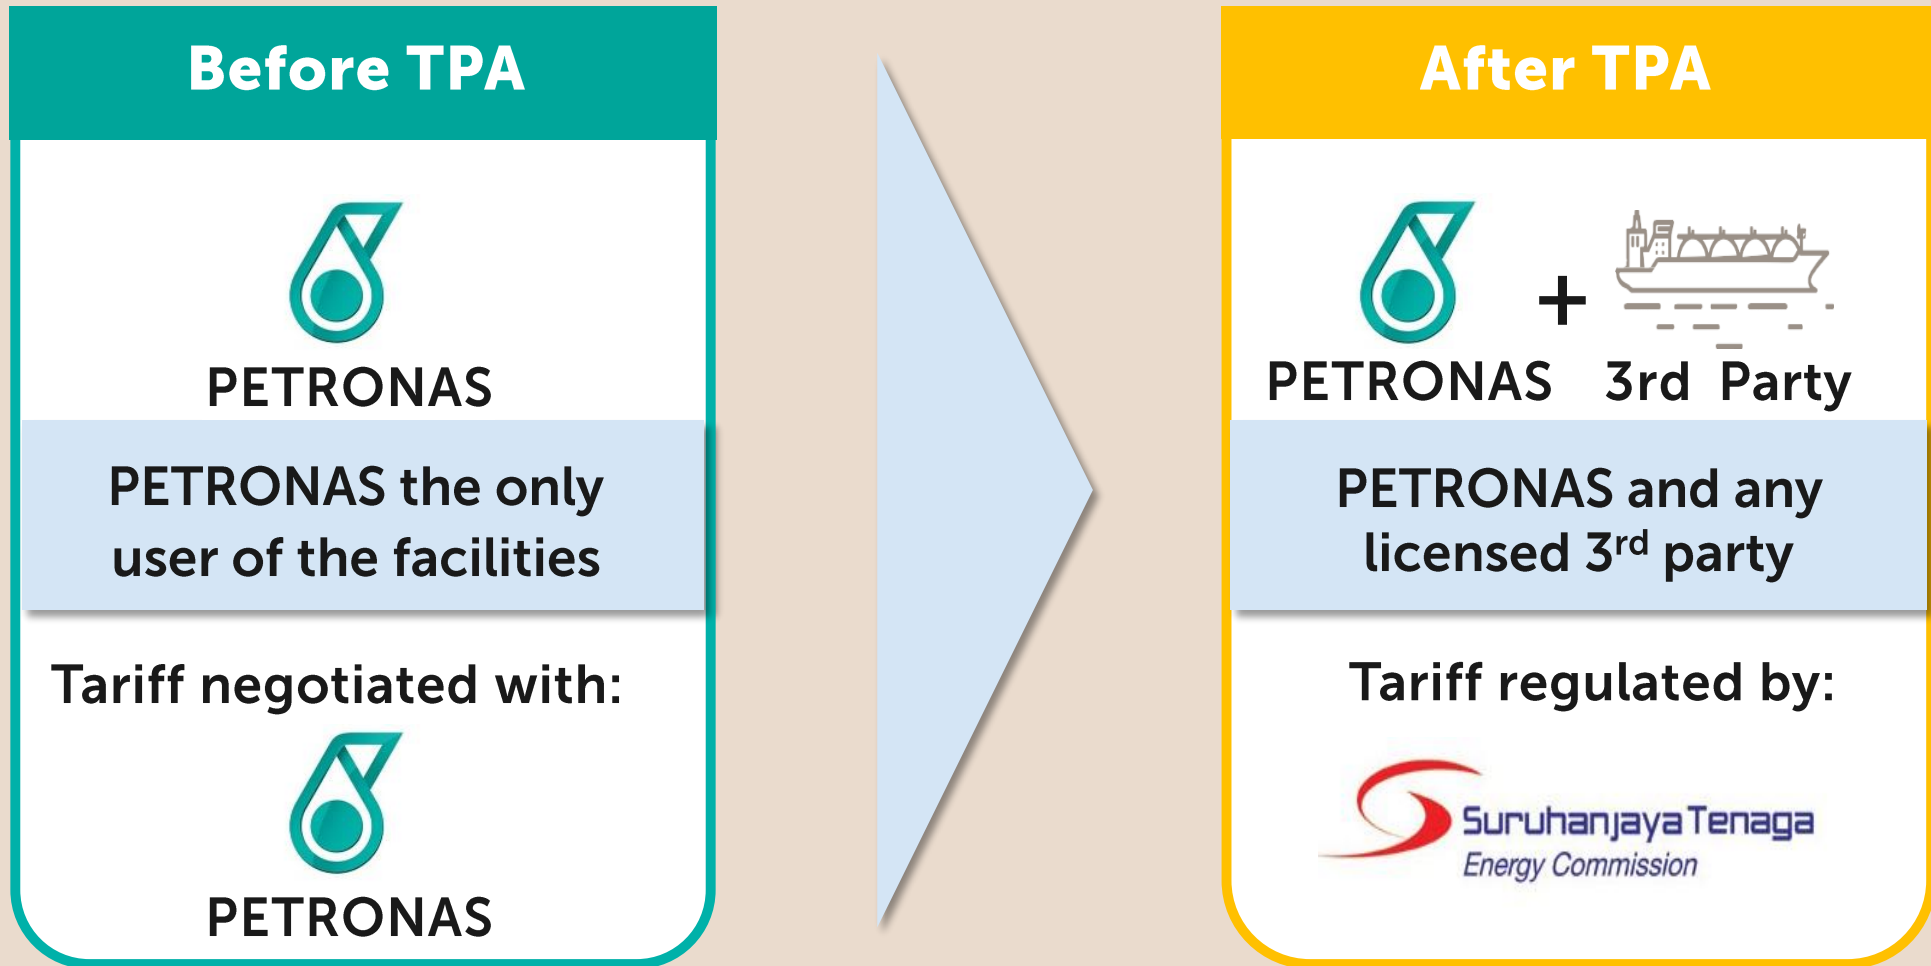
Before TPA

PETRONAS

PETRONAS the only user of the facilities

Tariff negotiated with:

PETRONAS

After TPA

PETRONAS + 3rd Party

PETRONAS and any licensed 3$^{rd}$ party

Tariff regulated by:

SuruhanjayaTenaga
Energy Commission